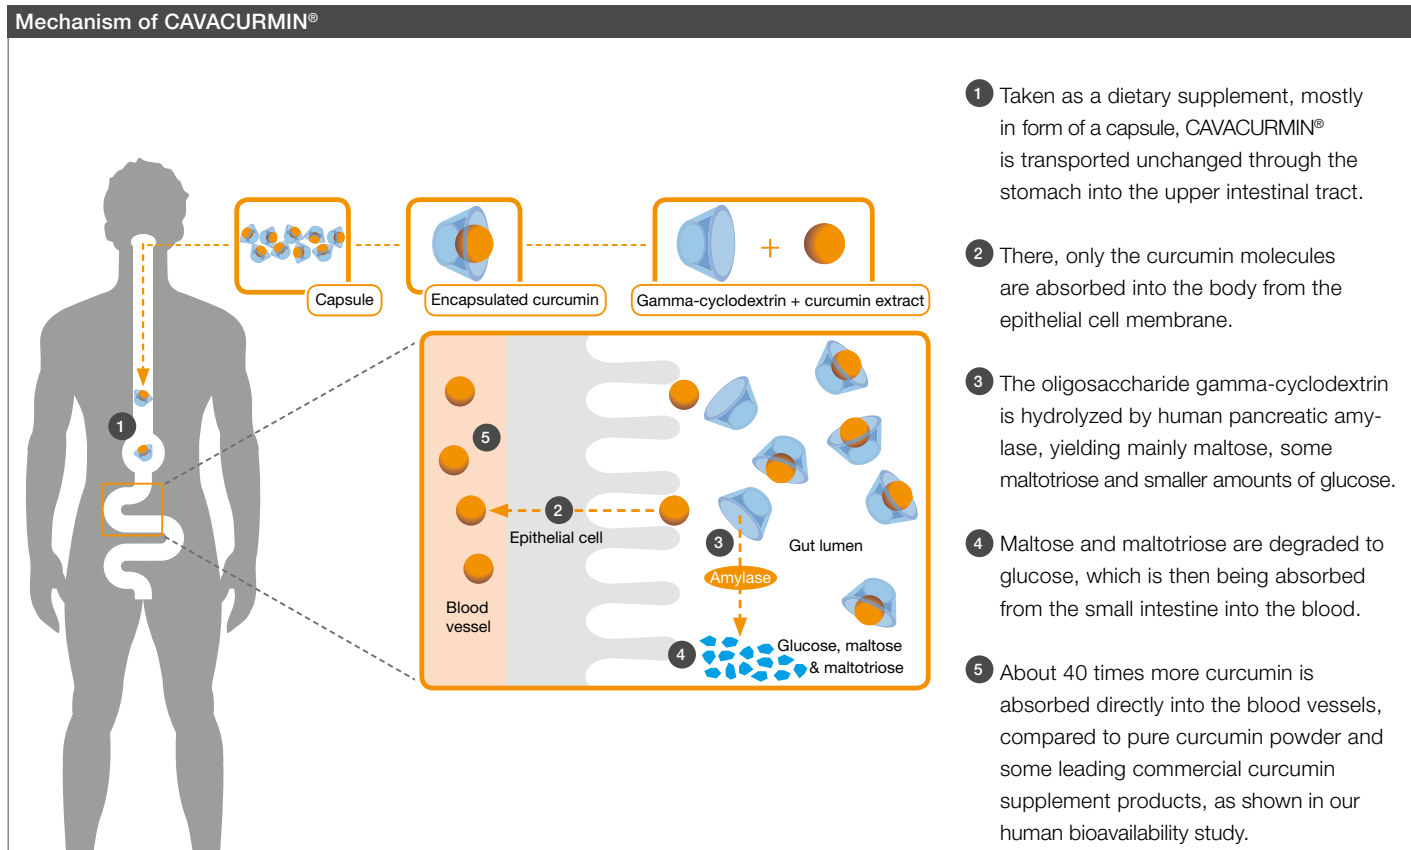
Mechanism of CAVACURMIN®

Capsule

Encapsulated curcumin

Gamma-cyclodextrin + curcumin extract

+

1

5

2

Epithelial cell

3

Gut lumen

Amylase

Blood vessel

4

Glucose, maltose & maltotriose

1 Taken as a dietary supplement, mostly in form of a capsule, CAVACURMIN® is transported unchanged through the stomach into the upper intestinal tract.

2 There, only the curcumin molecules are absorbed into the body from the epithelial cell membrane.

3 The oligosaccharide gamma-cyclodextrin is hydrolyzed by human pancreatic amylase, yielding mainly maltose, some maltotriose and smaller amounts of glucose.

4 Maltose and maltotriose are degraded to glucose, which is then being absorbed from the small intestine into the blood.

5 About 40 times more curcumin is absorbed directly into the blood vessels, compared to pure curcumin powder and some leading commercial curcumin supplement products, as shown in our human bioavailability study.